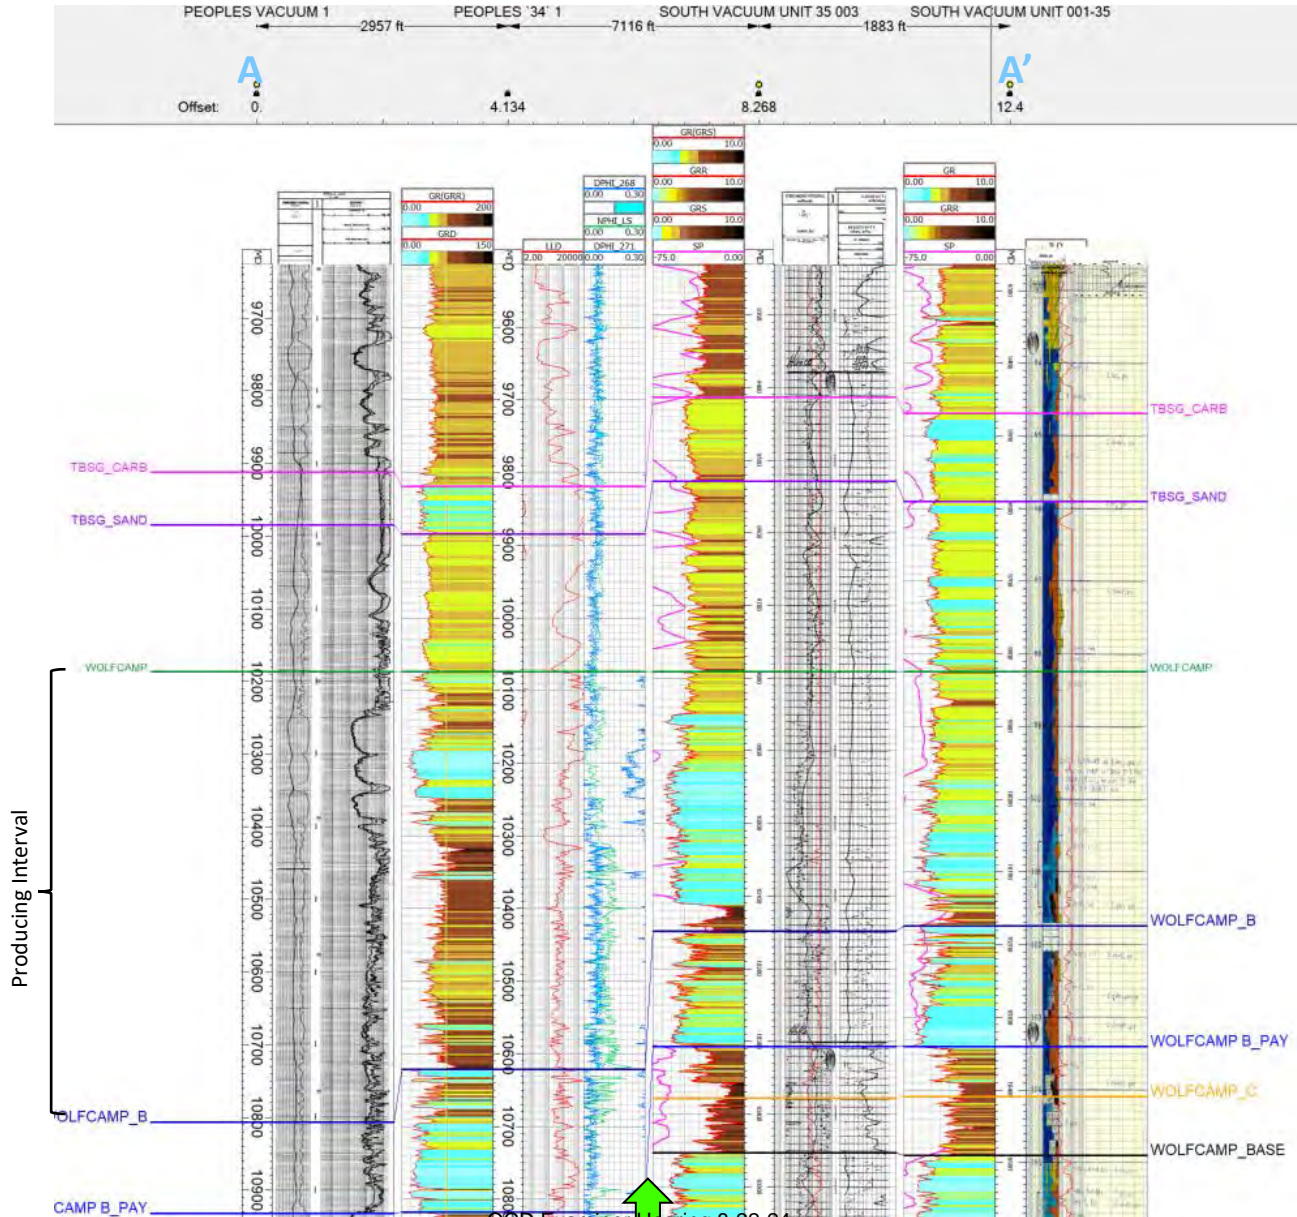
PEOPLES VACUUM 1
2957 ft
PEOPLES '34' 1
7116 ft
SOUTH VACUUM UNIT 35 003
1883 ft
SOUTH VACUUM UNIT 001-35

A
A'

Offset: 0.
4.134
8.268
12.4

GR(GRR)
0.00 200
GRD
0.00 150

DPHI_268
0.00 0.30
NPHI_LS
0.00 0.30
LLD
2.00 20000
DPHI_271
0.00 0.30

GR(GRS)
0.00 10.0
GRR
0.00 10.0
GRS
0.00 10.0
SP
-75.0 0.00

GR
0.00 10.0
GRR
0.00 10.0
SP
-75.0 0.00

9700
9800
9900
10000
10100
10200
10300
10400
10500
10600
10700
10800
10900

9600
9700
9800
9900
10000
10100
10200
10300
10400
10500
10600
10700
1080

TBSG_CARB
TBSG_SAND
WOLFCAMP
Producing Interval
OLFCAMP_B
CAMP B_PAY

TBSG_CARB
TBSG_SAND
WOLFCAMP
WOLFCAMP_B
WOLFCAMP B_PAY
WOLFCAMP_C
WOLFCAMP_BASE

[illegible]